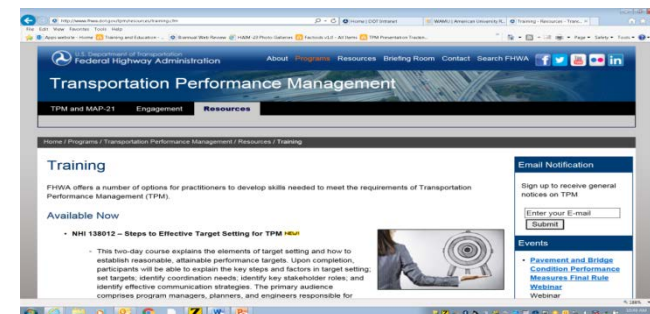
http://www.fhwa.dot.gov/tpm/resources/training.cfm

Home | DOT Intranet

WAMU | American University R...

Training - Resources - Trans...

File Edit View Favorites Tools Help

Apps website - Home

Training and Education - ...

Biannual Web Review

HAMM -23 Photo Galleries

Factbook v3.0 - All Items

TPM Presentation Tracki...

Page

Safety

Tools

U.S. Department of Transportation
Federal Highway Administration

About Programs Resources Briefing Room Contact Search FHWA

Transportation Performance Management

TPM and MAP-21 Engagement Resources

Home / Programs / Transportation Performance Management / Resources / Training

Training

FHWA offers a number of options for practitioners to develop skills needed to meet the requirements of Transportation Performance Management (TPM).

Available Now

• NHI 138012 – Steps to Effective Target Setting for TPM NEW!

This two-day course explains the elements of target setting and how to establish reasonable, attainable performance targets. Upon completion, participants will be able to explain the key steps and factors in target setting; set targets; identify coordination needs; identify key stakeholder roles; and identify effective communication strategies. The primary audience comprises program managers, planners, and engineers responsible for

Email Notification

Sign up to receive general notices on TPM

Enter your E-mail

Submit

Events

• Pavement and Bridge Condition Performance Measures Final Rule Webinar

Webinar

100%